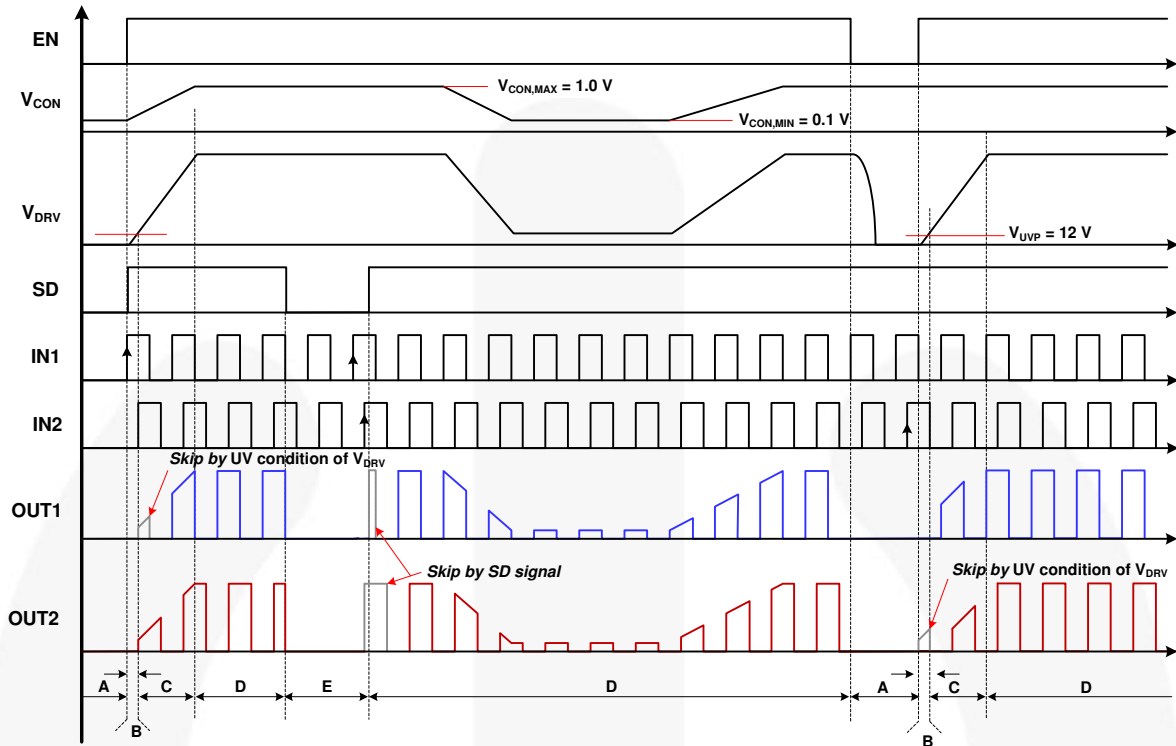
EN

$V_{CON}$

$V_{CON,MAX}$ = 1.0 V

$V_{CON,MIN}$ = 0.1 V

$V_{DRV}$

$V_{UVP}$ = 12 V

SD

IN1

IN2

OUT1

*Skip by* UV condition of $V_{DRV}$

OUT2

*Skip by SD signal*

*Skip by* UV condition of $V_{DRV}$

A C D E D A C D

B B